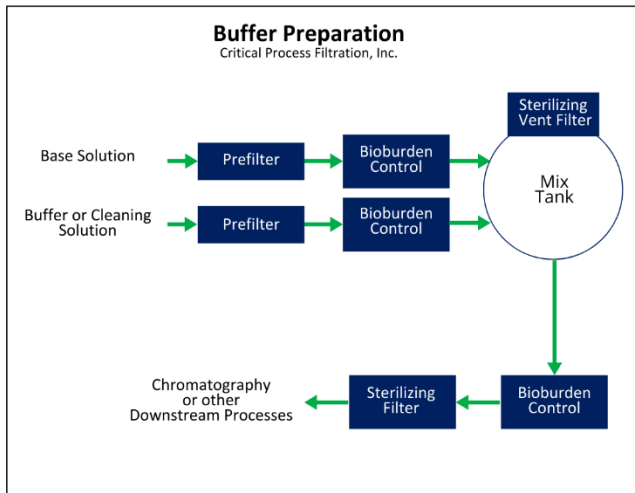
Buffer Preparation
Critical Process Filtration, Inc.

Sterilizing Vent Filter

Base Solution

Prefilter

Bioburden Control

Mix Tank

Buffer or Cleaning Solution

Prefilter

Bioburden Control

Chromatography or other Downstream Processes

Sterilizing Filter

Bioburden Control